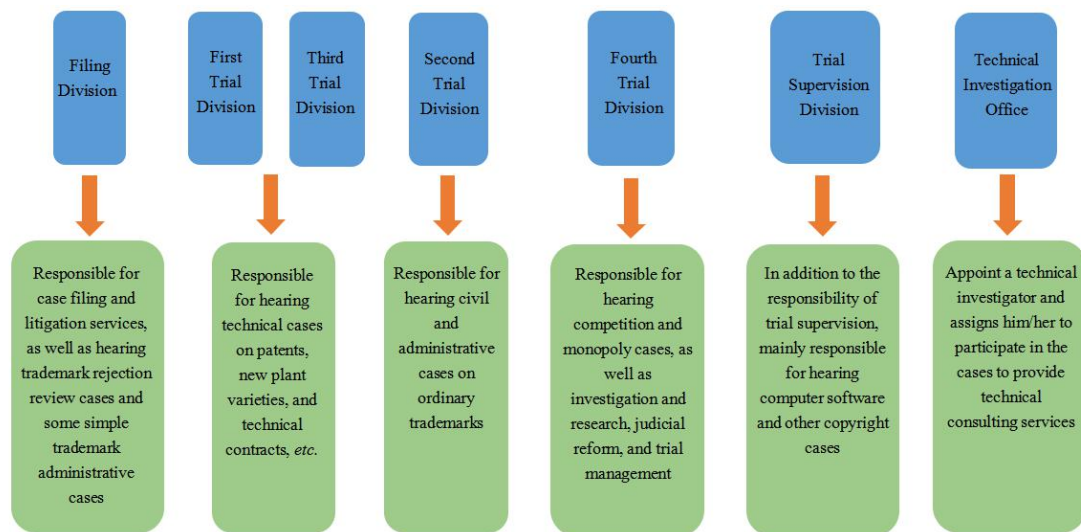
Filing Division

First Trial Division

Third Trial Division

Second Trial Division

Fourth Trial Division

Trial Supervision Division

Technical Investigation Office

Responsible for case filing and litigation services, as well as hearing trademark rejection review cases and some simple trademark administrative cases

Responsible for hearing technical cases on patents, new plant varieties, and technical contracts, *etc*.

Responsible for hearing civil and administrative cases on ordinary trademarks

Responsible for hearing competition and monopoly cases, as well as investigation and research, judicial reform, and trial management

In addition to the responsibility of trial supervision, mainly responsible for hearing computer software and other copyright cases

Appoint a technical investigator and assigns him/her to participate in the cases to provide technical consulting services